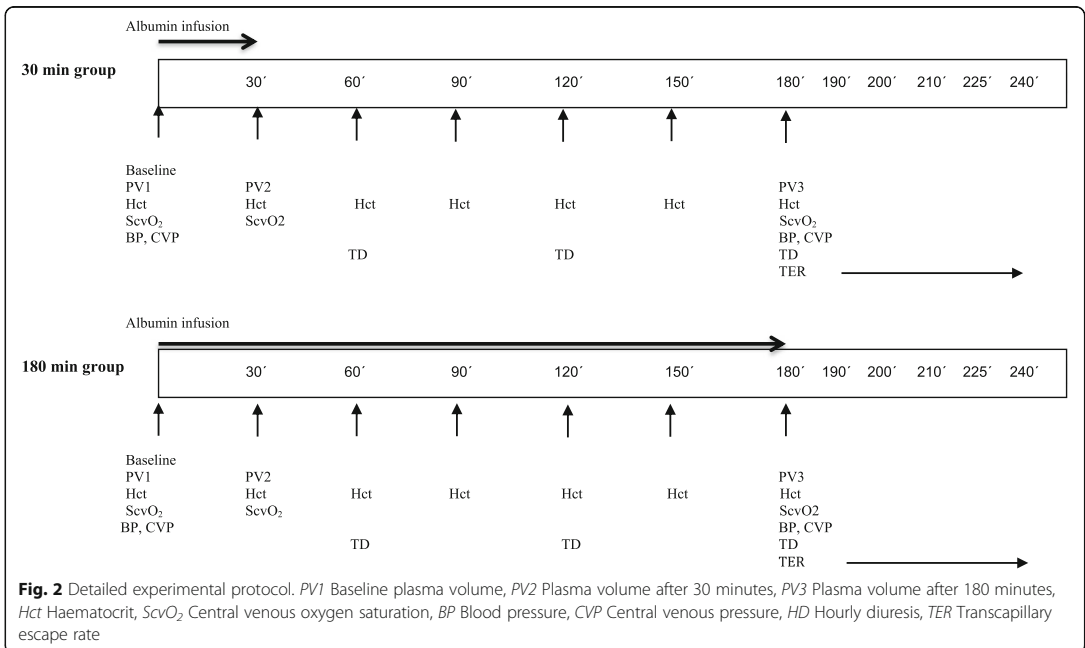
Albumin infusion

30 min group

30´ 60´ 90´ 120´ 150´ 180´ 190´ 200´ 210´ 225´ 240´

Baseline
PV1
Hct
ScvO$_2$
BP, CVP

PV2
Hct
ScvO2

Hct
TD

Hct

Hct
TD

Hct

PV3
Hct
ScvO$_2$
BP, CVP
TD
TER

Albumin infusion

180 min group

30´ 60´ 90´ 120´ 150´ 180´ 190´ 200´ 210´ 225´ 240´

Baseline
PV1
Hct
ScvO$_2$
BP, CVP

PV2
Hct
ScvO$_2$

Hct
TD

Hct

Hct
TD

Hct

PV3
Hct
ScvO2
BP, CVP
TD
TER

**Fig. 2** Detailed experimental protocol. *PV1* Baseline plasma volume, *PV2* Plasma volume after 30 minutes, *PV3* Plasma volume after 180 minutes, *Hct* Haematocrit, *ScvO$_2$* Central venous oxygen saturation, *BP* Blood pressure, *CVP* Central venous pressure, *HD* Hourly diuresis, *TER* Transcapillary escape rate